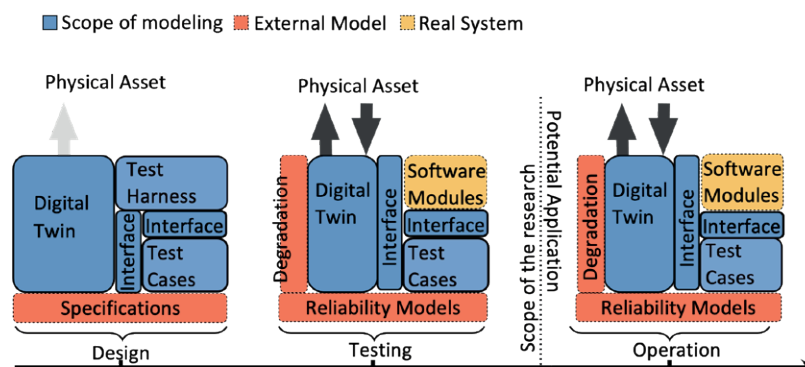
Scope of modeling External Model Real System

Physical Asset

Digital Twin

Test Harness

Interface

Interface

Test Cases

Specifications

Design

Physical Asset

Degradation

Digital Twin

Interface

Software Modules

Interface

Test Cases

Reliability Models

Testing

Scope of the research

Potential Application

Physical Asset

Degradation

Digital Twin

Interface

Software Modules

Interface

Test Cases

Reliability Models

Operation